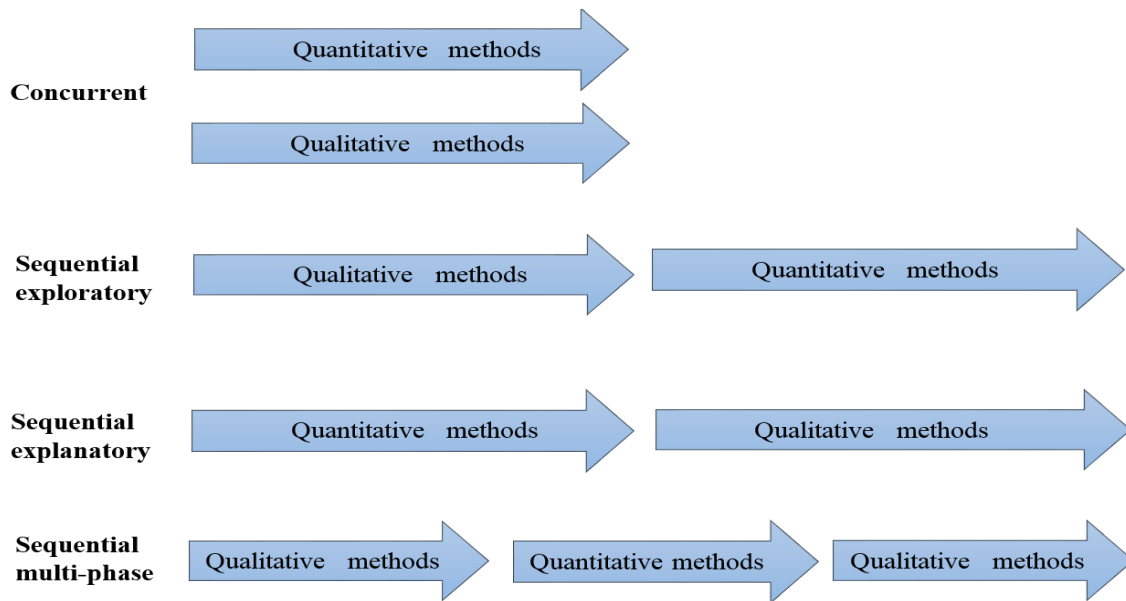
Quantitative methods

Concurrent

Qualitative methods

Sequential exploratory

Qualitative methods

Quantitative methods

Sequential explanatory

Quantitative methods

Qualitative methods

Sequential multi-phase

Qualitative methods

Quantitative methods

Qualitative methods